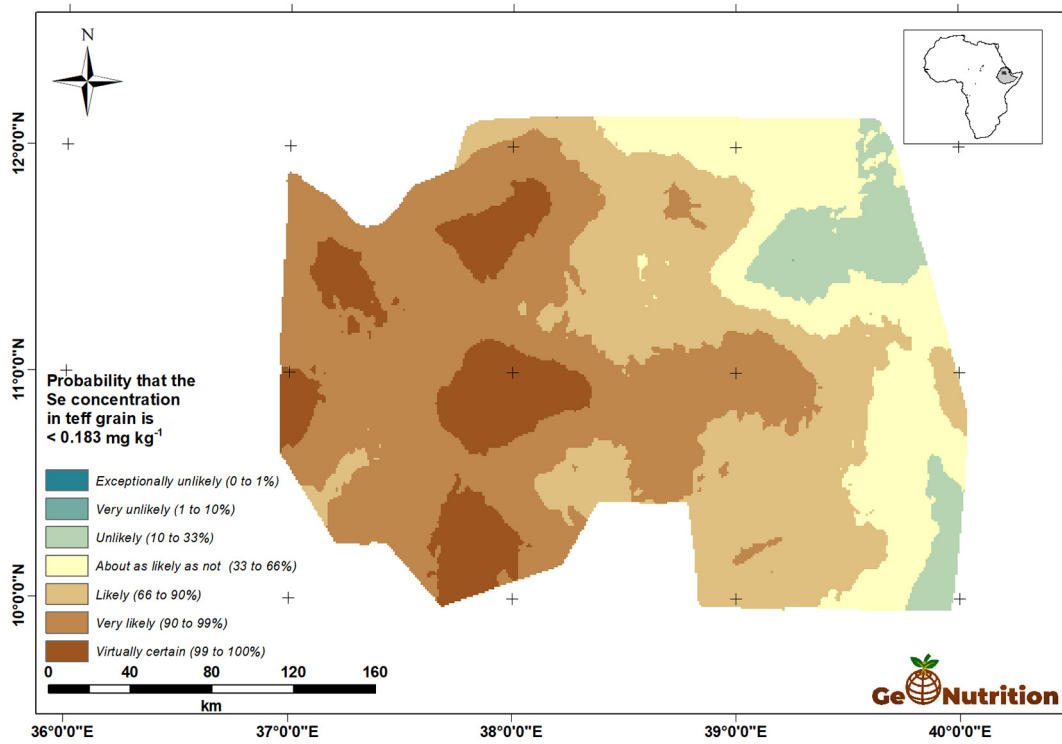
N

12°0'0"N

11°0'0"N

10°0'0"N

Probability that the Se concentration in teff grain is < 0.183 mg kg$^{-1}$

Exceptionally unlikely (0 to 1%)
Very unlikely (1 to 10%)
Unlikely (10 to 33%)
About as likely as not (33 to 66%)
Likely (66 to 90%)
Very likely (90 to 99%)
Virtually certain (99 to 100%)

0 40 80 120 160
km

GeNutrition

36°0'0"E 37°0'0"E 38°0'0"E 39°0'0"E 40°0'0"E